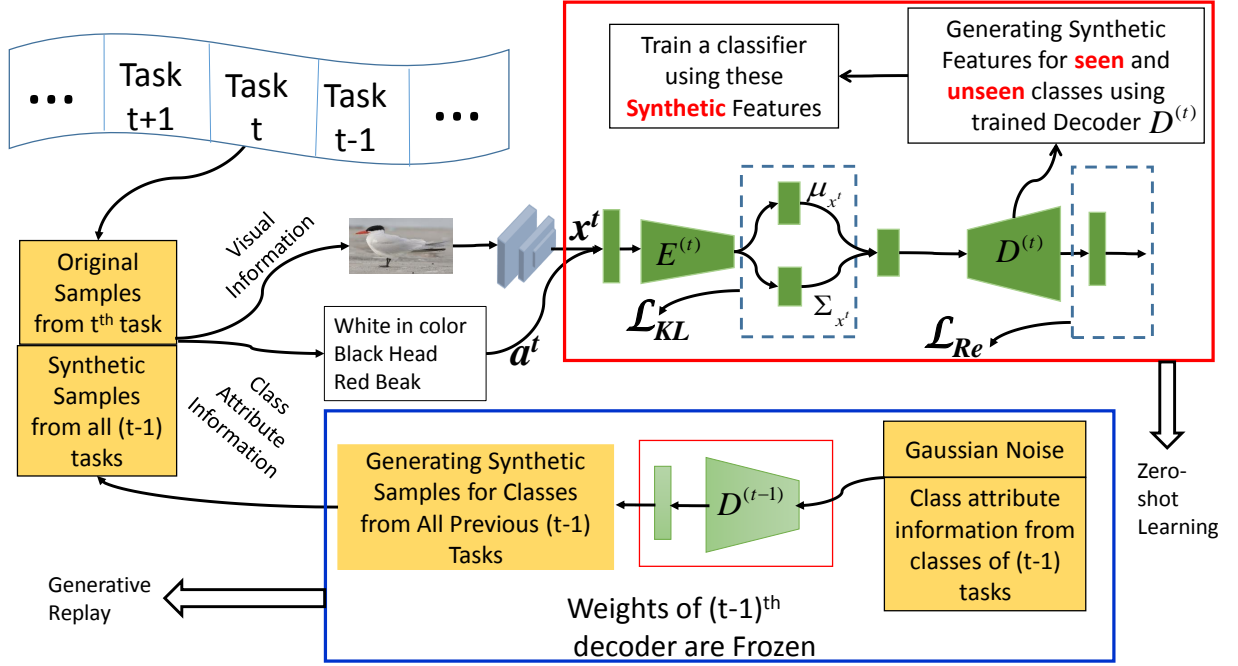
... Task t+1 Task t Task t-1 ...

Original Samples from t$^{th}$ task

Synthetic Samples from all (t-1) tasks

Visual Information

Class Attribute Information

White in color
Black Head
Red Beak

$x^t$

$a^t$

Train a classifier using these Synthetic Features

Generating Synthetic Features for seen and unseen classes using trained Decoder $D^{(t)}$

$E^{(t)}$

$\mu_{x^t}$

$\Sigma_{x^t}$

$D^{(t)}$

$\mathcal{L}_{KL}$

$\mathcal{L}_{Re}$

Zero-shot Learning

Gaussian Noise

Class attribute information from classes of (t-1) tasks

$D^{(t-1)}$

Generating Synthetic Samples for Classes from All Previous (t-1) Tasks

Generative Replay

Weights of (t-1)$^{th}$ decoder are Frozen